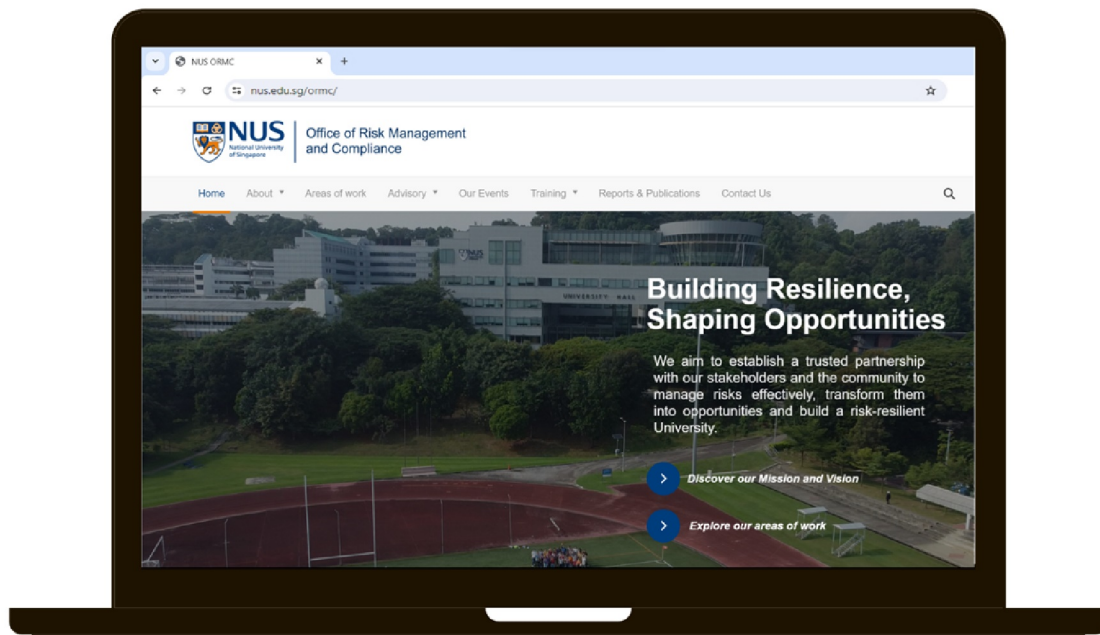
NUS ORMC ×
+
nus.edu.sg/ormc/

NUS National University of Singapore
Office of Risk Management and Compliance

Home About ▾ Areas of work Advisory ▾ Our Events Training ▾ Reports & Publications Contact Us

UNIVERSITY HALL

Building Resilience, Shaping Opportunities

We aim to establish a trusted partnership with our stakeholders and the community to manage risks effectively, transform them into opportunities and build a risk-resilient University.

Discover our Mission and Vision

Explore our areas of work